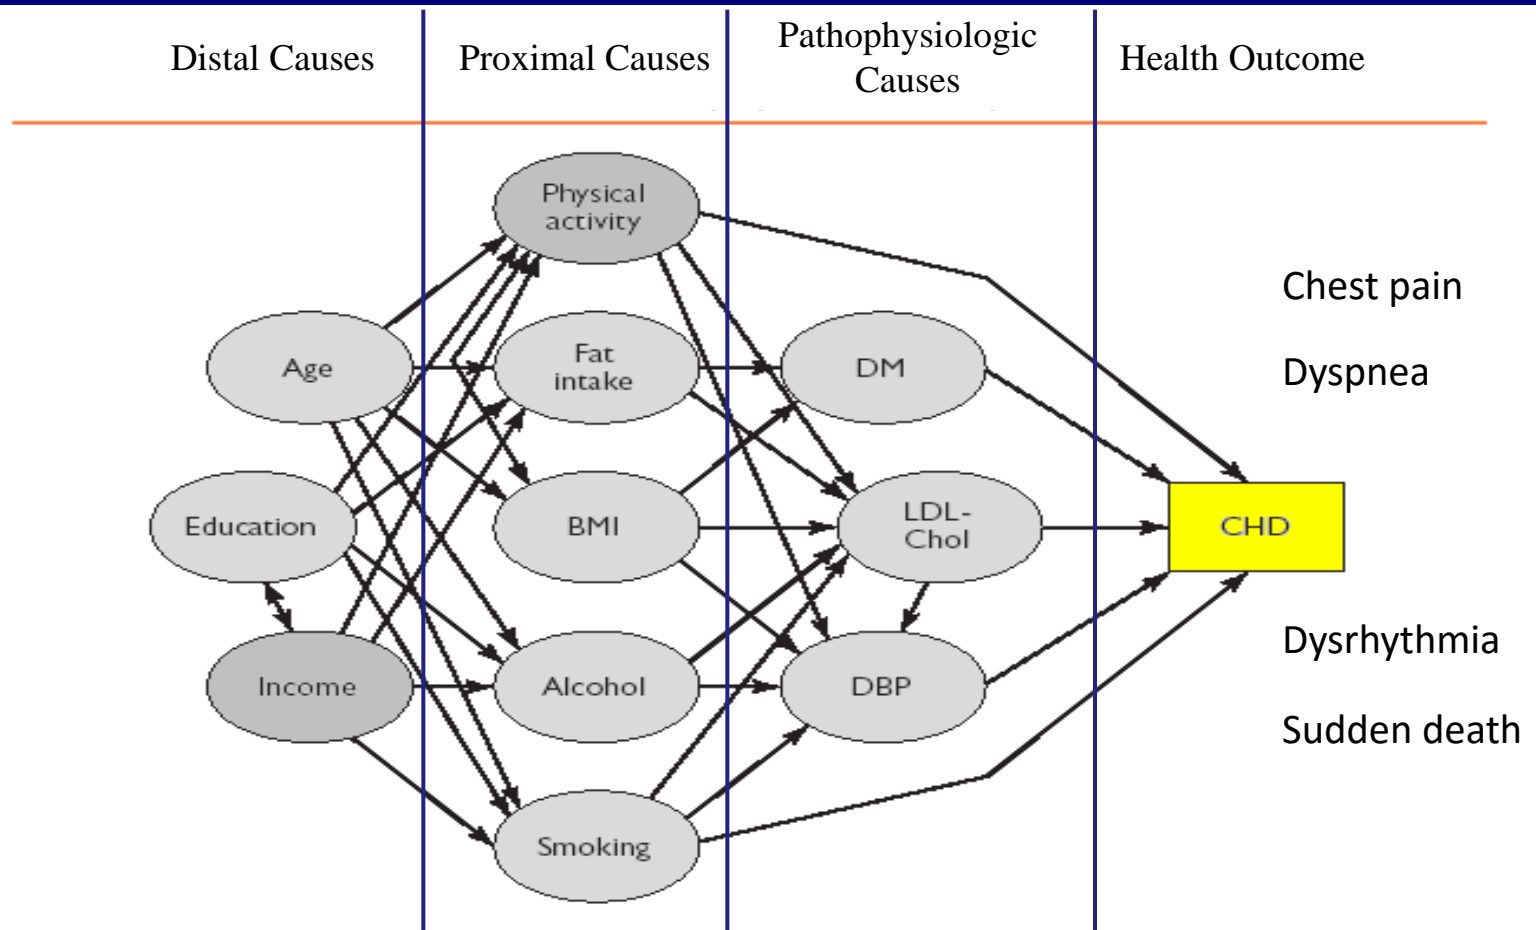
Distal Causes

Proximal Causes

Pathophysiologic Causes

Health Outcome

Physical activity

Age

Fat intake

DM

Chest pain

Dyspnea

Education

BMI

LDL-Chol

CHD

Income

Alcohol

DBP

Dysrhythmia

Sudden death

Smoking